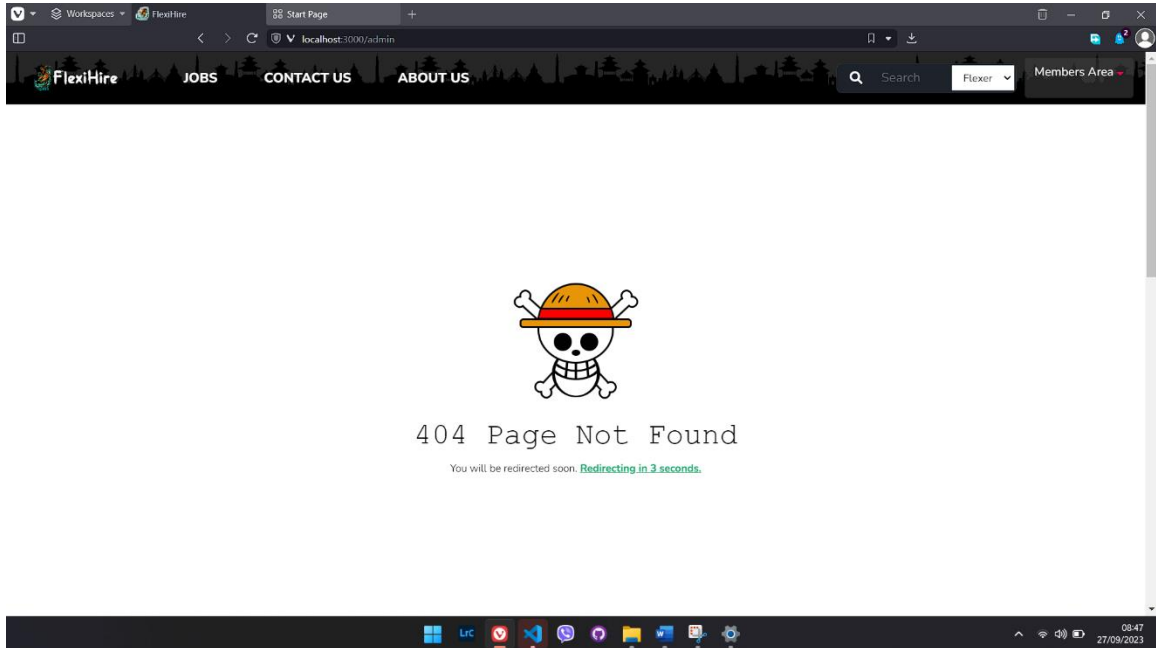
Workspaces FlexiHire Start Page +

localhost:3000/admin

FlexiHire JOBS CONTACT US ABOUT US Search Flexer Members Area

404 Page Not Found

You will be redirected soon. Redirecting in 3 seconds.

08:47
27/09/2023